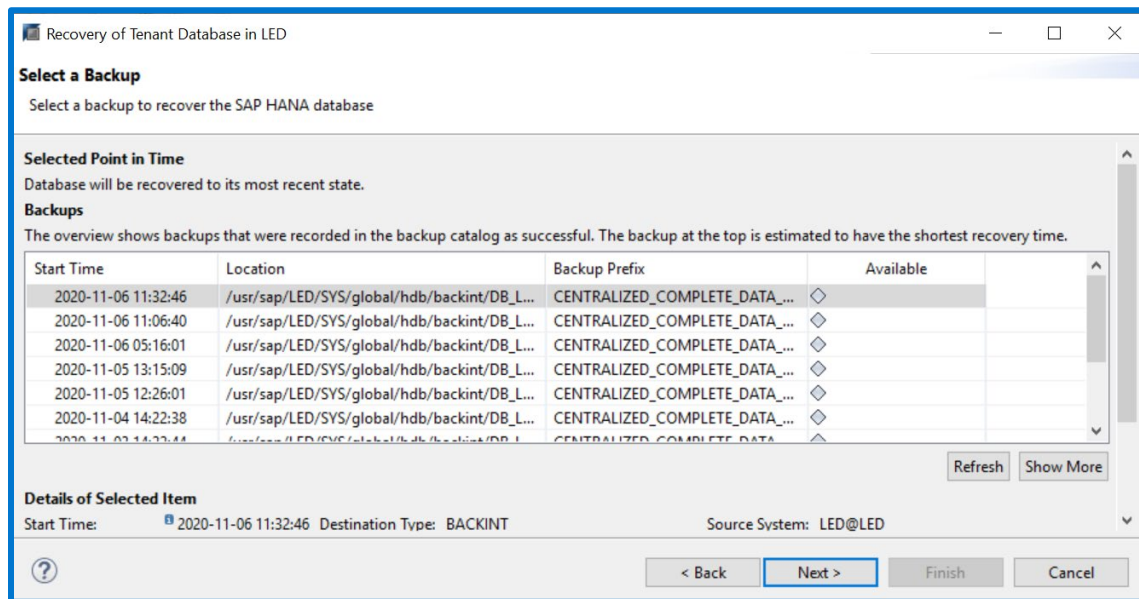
Recovery of Tenant Database in LED

Select a Backup

Select a backup to recover the SAP HANA database

Selected Point in Time

Database will be recovered to its most recent state.

Backups

The overview shows backups that were recorded in the backup catalog as successful. The backup at the top is estimated to have the shortest recovery time.

| Start Time | Location | Backup Prefix | Available |
|---|---|---|---|
| 2020-11-06 11:32:46 | /usr/sap/LED/SYS/global/hdb/backint/DB_L... | CENTRALIZED_COMPLETE_DATA_... | ◇ |
| 2020-11-06 11:06:40 | /usr/sap/LED/SYS/global/hdb/backint/DB_L... | CENTRALIZED_COMPLETE_DATA_... | ◇ |
| 2020-11-06 05:16:01 | /usr/sap/LED/SYS/global/hdb/backint/DB_L... | CENTRALIZED_COMPLETE_DATA_... | ◇ |
| 2020-11-05 13:15:09 | /usr/sap/LED/SYS/global/hdb/backint/DB_L... | CENTRALIZED_COMPLETE_DATA_... | ◇ |
| 2020-11-05 12:26:01 | /usr/sap/LED/SYS/global/hdb/backint/DB_L... | CENTRALIZED_COMPLETE_DATA_... | ◇ |
| 2020-11-04 14:22:38 | /usr/sap/LED/SYS/global/hdb/backint/DB_L... | CENTRALIZED_COMPLETE_DATA_... | ◇ |
| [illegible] | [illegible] | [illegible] | ◇ |

Refresh Show More

Details of Selected Item

Start Time: 2020-11-06 11:32:46 Destination Type: BACKINT Source System: LED@LED

?

< Back Next > Finish Cancel